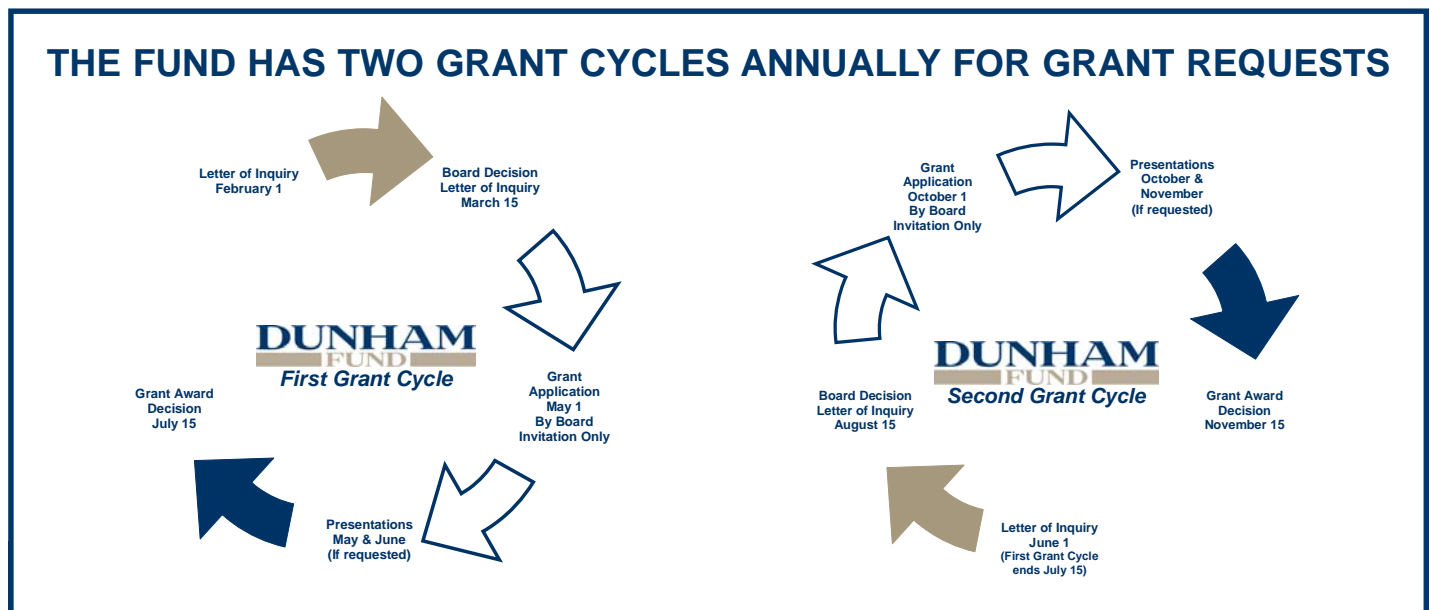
THE FUND HAS TWO GRANT CYCLES ANNUALLY FOR GRANT REQUESTS

Letter of Inquiry
February 1

Board Decision
Letter of Inquiry
March 15

DUNHAM
FUND
First Grant Cycle

Grant
Application
May 1
By Board
Invitation Only

Presentations
May & June
(If requested)

Grant Award
Decision
July 15

Grant
Application
October 1
By Board
Invitation Only

Presentations
October &
November
(If requested)

DUNHAM
FUND
Second Grant Cycle

Grant Award
Decision
November 15

Letter of Inquiry
June 1
(First Grant Cycle
ends July 15)

Board Decision
Letter of Inquiry
August 15